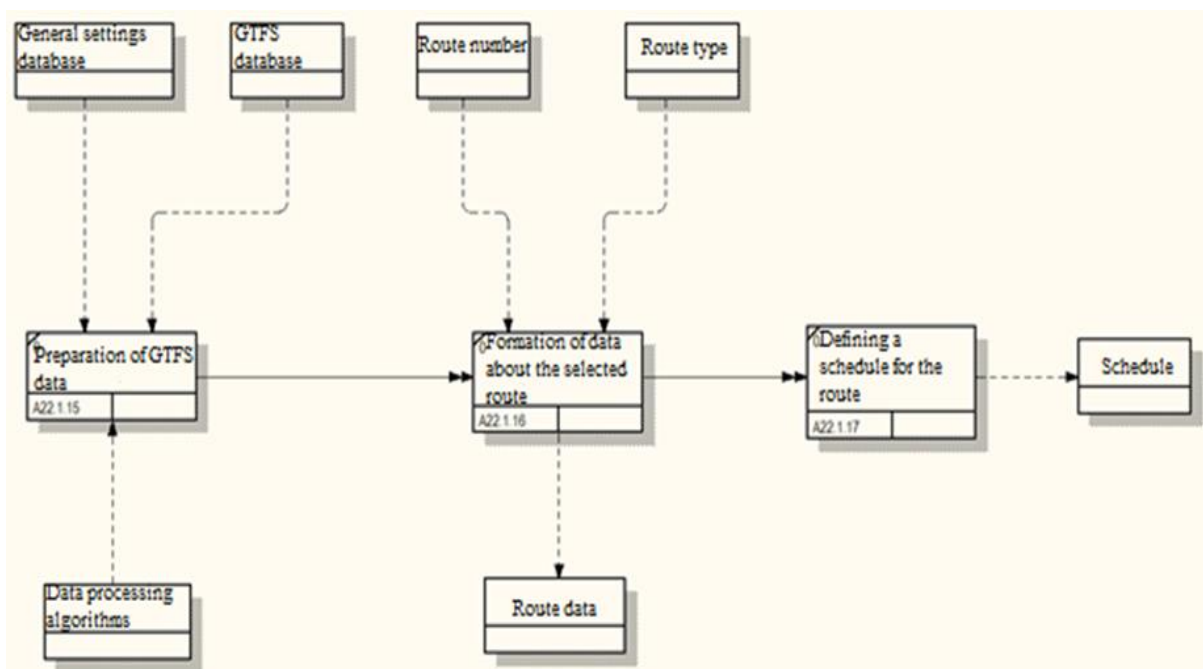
General settings database

GTFS database

Route number

Route type

Preparation of GTFS data
A22.1.15

Formation of data about the selected route
A22.1.16

Defining a schedule for the route
A22.1.17

Schedule

Data processing algorithms

Route data